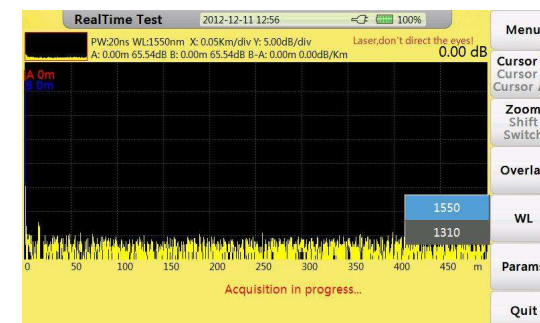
RealTime Test 2012-12-11 12:56 100%

PW:20ns WL:1550nm X: 0.05Km/div Y: 5.00dB/div
A: 0.00m 65.54dB B: 0.00m 65.54dB B-A: 0.00m 0.00dB/Km

Laser,don't direct the eyes!
0.00 dB

A 0m
B 0m

1550
1310

0 50 100 150 200 250 300 350 400 450 m

Acquisition in progress...

Menu
Cursor
Cursor
Cursor A
Zoom
Shift
Switch
Overla
WL
Param
Quit